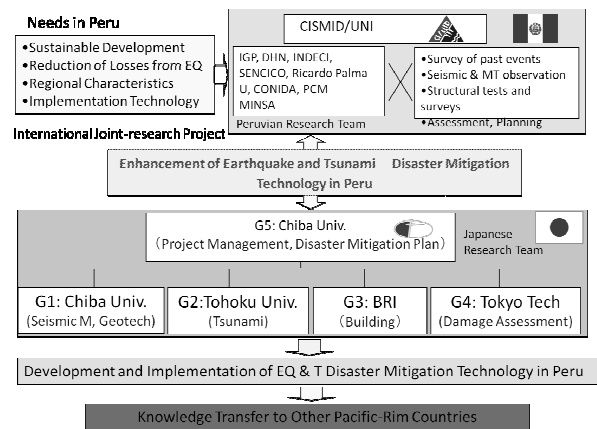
Needs in Peru

•Sustainable Development
•Reduction of Losses from EQ
•Regional Characteristics
•Implementation Technology

CISMID/UNI

IGP, DHN, INDECI, SENCICO, Ricardo Palma U, CONIDA, PCM MINSA

•Survey of past events
•Seismic & MT observation
•Structural tests and surveys
•Assessment, Planning

Peruvian Research Team

International Joint-research Project

Enhancement of Earthquake and Tsunami Disaster Mitigation Technology in Peru

G5: Chiba Univ.
(Project Management, Disaster Mitigation Plan)

Japanese Research Team

G1: Chiba Univ.
(Seismic M, Geotech)

G2:Tohoku Univ.
(Tsunami)

G3: BRI
(Building)

G4: Tokyo Tech
(Damage Assessment)

Development and Implementation of EQ & T Disaster Mitigation Technology in Peru

Knowledge Transfer to Other Pacific-Rim Countries